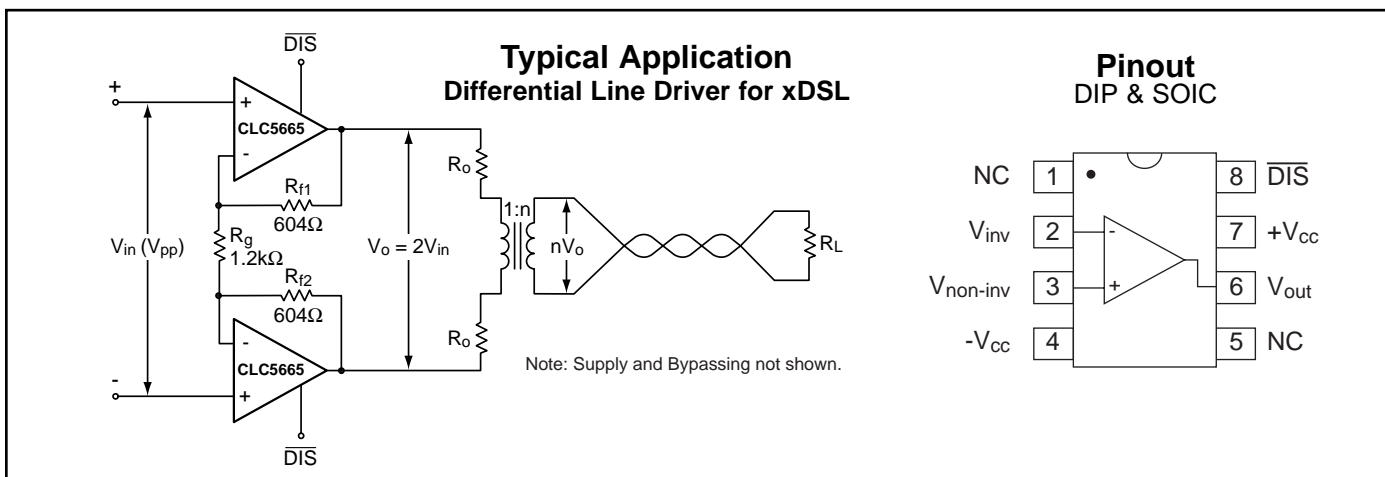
Typical Application
Differential Line Driver for xDSL

$\overline{DIS}$

+

+

CLC5665

-

$R_{f1}$
604Ω

$V_{in}$ ($V_{pp}$)

$R_g$
1.2kΩ

$R_{f2}$
604Ω

-

CLC5665

+

-

$\overline{DIS}$

$V_o = 2V_{in}$

$R_o$

$R_o$

1:n

$nV_o$

$R_L$

Note: Supply and Bypassing not shown.

Pinout
DIP & SOIC

| | | | |
|---|---|---|---|
| NC | 1 | 8 | $\overline{DIS}$ |
| $V_{inv}$ | 2 | 7 | $+V_{cc}$ |
| $V_{non-inv}$ | 3 | 6 | $V_{out}$ |
| $-V_{cc}$ | 4 | 5 | NC |

-
+